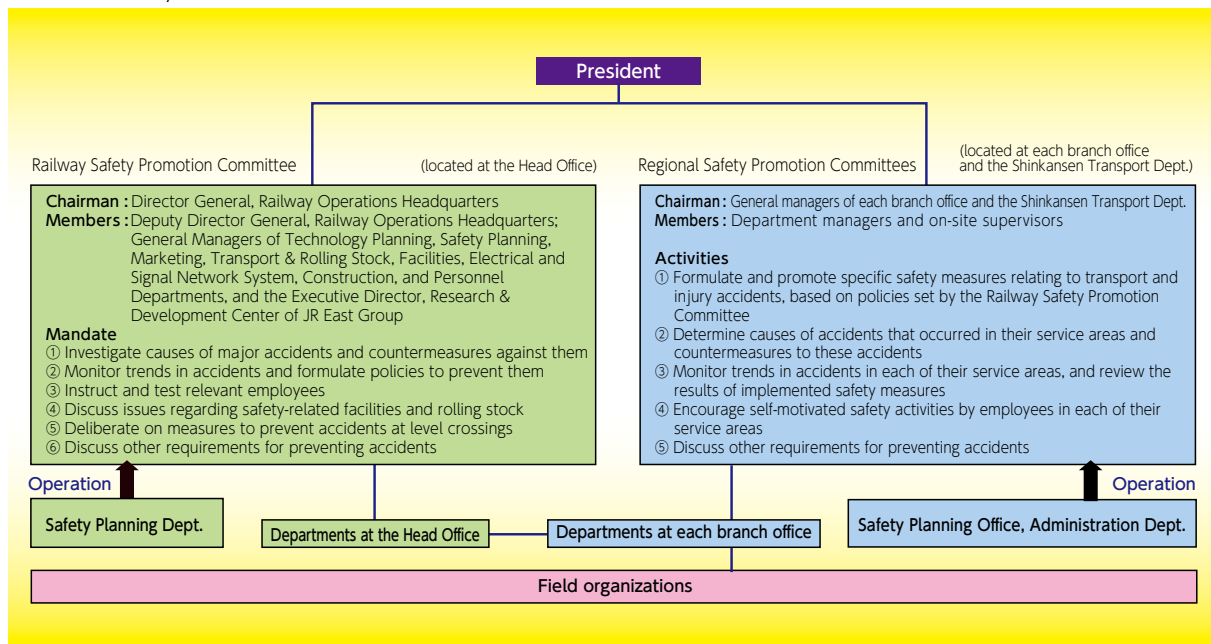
President

Railway Safety Promotion Committee

(located at the Head Office)

Chairman : Director General, Railway Operations Headquarters
Members : Deputy Director General, Railway Operations Headquarters; General Managers of Technology Planning, Safety Planning, Marketing, Transport & Rolling Stock, Facilities, Electrical and Signal Network System, Construction, and Personnel Departments, and the Executive Director, Research & Development Center of JR East Group

Mandate
① Investigate causes of major accidents and countermeasures against them
② Monitor trends in accidents and formulate policies to prevent them
③ Instruct and test relevant employees
④ Discuss issues regarding safety-related facilities and rolling stock
⑤ Deliberate on measures to prevent accidents at level crossings
⑥ Discuss other requirements for preventing accidents

Regional Safety Promotion Committees

(located at each branch office and the Shinkansen Transport Dept.)

Chairman : General managers of each branch office and the Shinkansen Transport Dept.
Members : Department managers and on-site supervisors

Activities
① Formulate and promote specific safety measures relating to transport and injury accidents, based on policies set by the Railway Safety Promotion Committee
② Determine causes of accidents that occurred in their service areas and countermeasures to these accidents
③ Monitor trends in accidents in each of their service areas, and review the results of implemented safety measures
④ Encourage self-motivated safety activities by employees in each of their service areas
⑤ Discuss other requirements for preventing accidents

Operation

Safety Planning Dept.

Departments at the Head Office

Departments at each branch office

Operation

Safety Planning Office, Administration Dept.

Field organizations